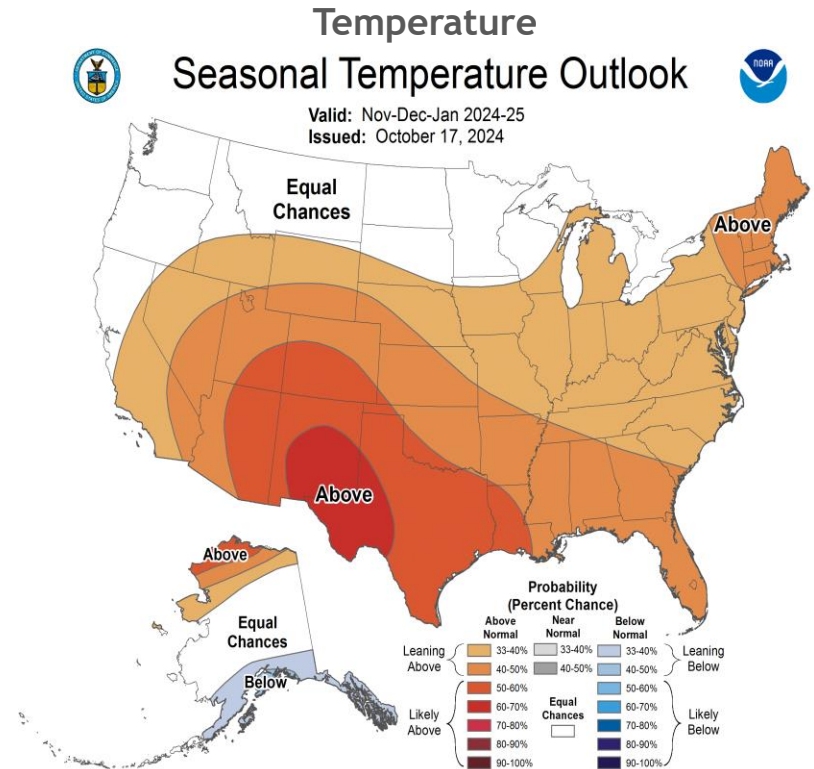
Temperature

Seasonal Temperature Outlook

Valid: Nov-Dec-Jan 2024-25
Issued: October 17, 2024

NOAA

Equal Chances

Above

Above

Above

Equal Chances

Below

Probability (Percent Chance)

Above Normal
Near Normal
Below Normal

Leaning Above
33-40%
40-50%

33-40%
40-50%

33-40%
40-50%
Leaning Below

Likely Above
50-60%
60-70%
70-80%
80-90%
90-100%

Equal Chances

50-60%
60-70%
70-80%
80-90%
90-100%
Likely Below